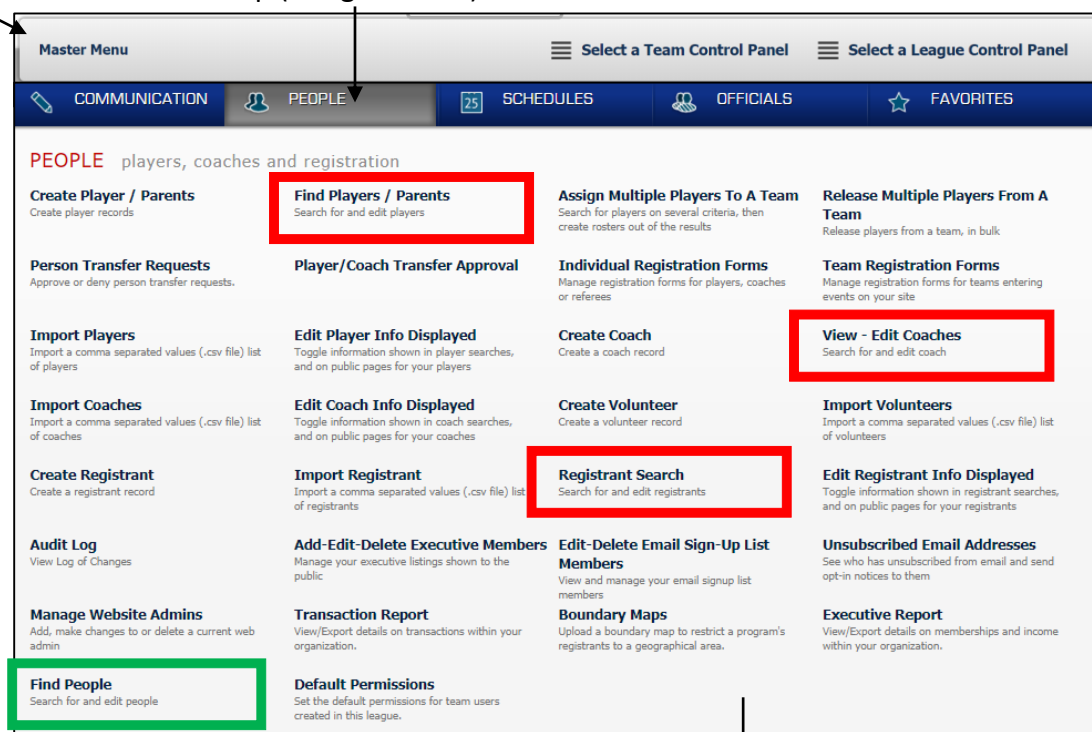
Master Menu

Select a Team Control Panel

Select a League Control Panel

COMMUNICATION

PEOPLE

25 SCHEDULES

OFFICIALS

FAVORITES

PEOPLE players, coaches and registration

Create Player / Parents
Create player records

Find Players / Parents
Search for and edit players

Assign Multiple Players To A Team
Search for players on several criteria, then create rosters out of the results

Release Multiple Players From A Team
Release players from a team, in bulk

Person Transfer Requests
Approve or deny person transfer requests.

Player/Coach Transfer Approval

Individual Registration Forms
Manage registration forms for players, coaches or referees

Team Registration Forms
Manage registration forms for teams entering events on your site

Import Players
Import a comma separated values (.csv file) list of players

Edit Player Info Displayed
Toggle information shown in player searches, and on public pages for your players

Create Coach
Create a coach record

View - Edit Coaches
Search for and edit coach

Import Coaches
Import a comma separated values (.csv file) list of coaches

Edit Coach Info Displayed
Toggle information shown in coach searches, and on public pages for your coaches

Create Volunteer
Create a volunteer record

Import Volunteers
Import a comma separated values (.csv file) list of volunteers

Create Registrant
Create a registrant record

Import Registrant
Import a comma separated values (.csv file) list of registrants

Registrant Search
Search for and edit registrants

Edit Registrant Info Displayed
Toggle information shown in registrant searches, and on public pages for your registrants

Audit Log
View Log of Changes

Add-Edit-Delete Executive Members
Manage your executive listings shown to the public

Edit-Delete Email Sign-Up List Members
View and manage your email signup list members

Unsubscribed Email Addresses
See who has unsubscribed from email and send opt-in notices to them

Manage Website Admins
Add, make changes to or delete a current web admin

Transaction Report
View/Export details on transactions within your organization.

Boundary Maps
Upload a boundary map to restrict a program's registrants to a geographical area.

Executive Report
View/Export details on memberships and income within your organization.

Find People
Search for and edit people

Default Permissions
Set the default permissions for team users created in this league.